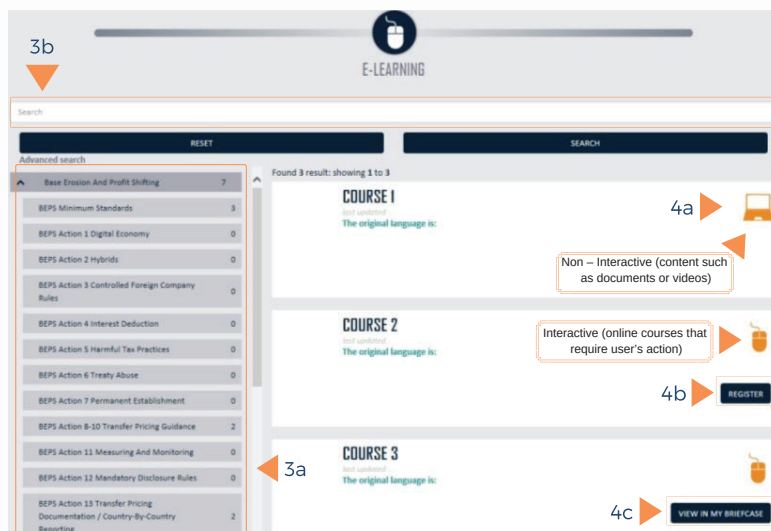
3b

E-LEARNING

Search

RESET

SEARCH

Advanced search

Base Erosion And Profit Shifting 7

BEPS Minimum Standards 3

BEPS Action 1 Digital Economy 0

BEPS Action 2 Hybrids 0

BEPS Action 3 Controlled Foreign Company Rules 0

BEPS Action 4 Interest Deduction 0

BEPS Action 5 Harmful Tax Practices 0

BEPS Action 6 Treaty Abuse 0

BEPS Action 7 Permanent Establishment 0

BEPS Action 8-10 Transfer Pricing Guidance 2

BEPS Action 11 Measuring And Monitoring 0

BEPS Action 12 Mandatory Disclosure Rules 0

BEPS Action 13 Transfer Pricing Documentation / Country-By-Country Reporting 2

3a

Found 3 result: showing 1 to 3

COURSE 1
last updated
The original language is:

4a

Non – Interactive (content such as documents or videos)

COURSE 2
last updated
The original language is:

Interactive (online courses that require user's action)

4b

REGISTER

COURSE 3
last updated
The original language is:

4c

VIEW IN MY BRIEFCASE